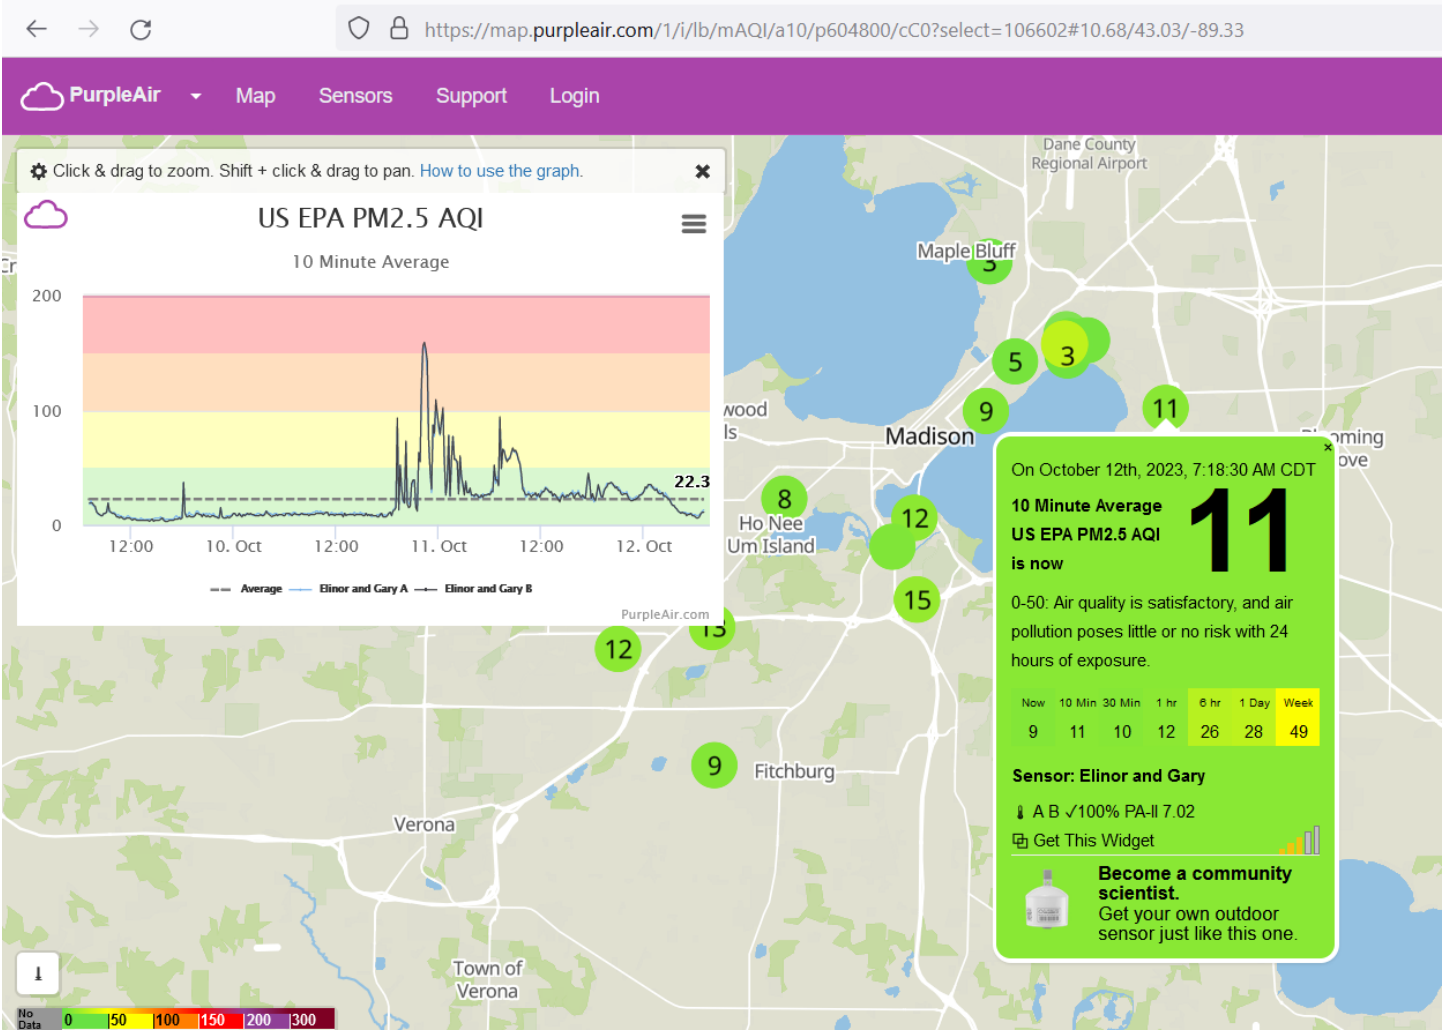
https://map.purpleair.com/1/i/lb/mAQI/a10/p604800/cC0?select=106602#10.68/43.03/-89.33

PurpleAir Map Sensors Support Login

Click & drag to zoom. Shift + click & drag to pan. How to use the graph. ✖

US EPA PM2.5 AQI

10 Minute Average

200
100
0

22.3

12:00 10. Oct 12:00 11. Oct 12:00 12. Oct

Average Elinor and Gary A Elinor and Gary B

PurpleAir.com

Dane County Regional Airport

Maple Bluff

3 5 3 9 11 8 12 15 13 12 9

Madison

wood ls

Ho Nee Um Island

Blooming Grove

Fitchburg

Verona

Town of Verona

On October 12th, 2023, 7:18:30 AM CDT

10 Minute Average US EPA PM2.5 AQI is now

11

0-50: Air quality is satisfactory, and air pollution poses little or no risk with 24 hours of exposure.

| Now | 10 Min | 30 Min | 1 hr | 6 hr | 1 Day | Week |
|---|---|---|---|---|---|---|
| 9 | 11 | 10 | 12 | 26 | 28 | 49 |

Sensor: Elinor and Gary

A B ✓100% PA-II 7.02

Get This Widget

Become a community scientist.
Get your own outdoor sensor just like this one.

No Data 0 50 100 150 200 300